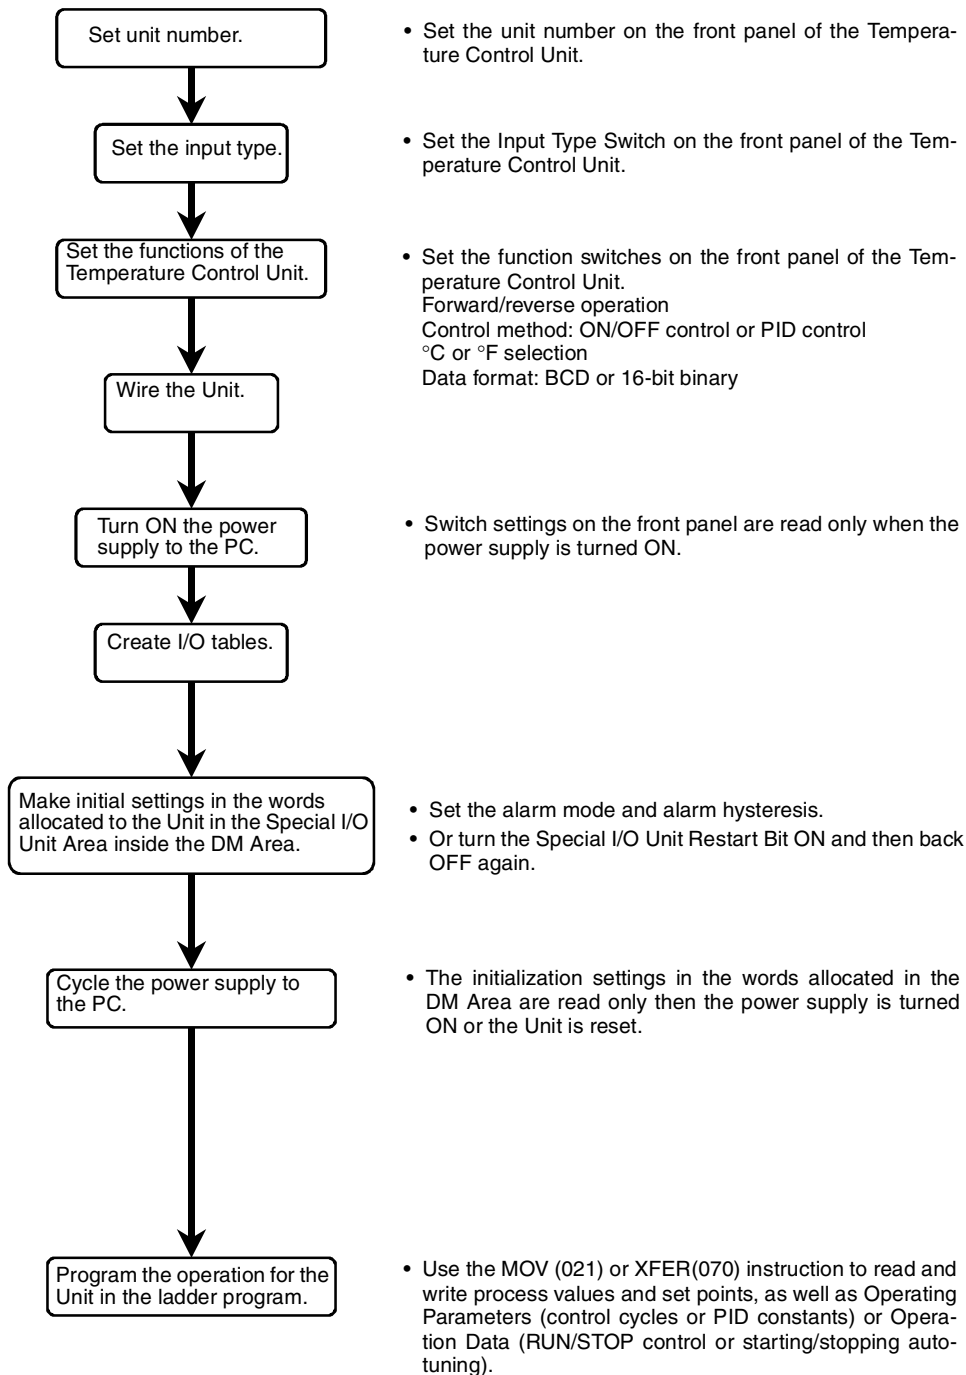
Set unit number.

• Set the unit number on the front panel of the Temperature Control Unit.

Set the input type.

• Set the Input Type Switch on the front panel of the Temperature Control Unit.

Set the functions of the Temperature Control Unit.

• Set the function switches on the front panel of the Temperature Control Unit.
Forward/reverse operation
Control method: ON/OFF control or PID control
°C or °F selection
Data format: BCD or 16-bit binary

Wire the Unit.

Turn ON the power supply to the PC.

• Switch settings on the front panel are read only when the power supply is turned ON.

Create I/O tables.

Make initial settings in the words allocated to the Unit in the Special I/O Unit Area inside the DM Area.

• Set the alarm mode and alarm hysteresis.
• Or turn the Special I/O Unit Restart Bit ON and then back OFF again.

Cycle the power supply to the PC.

• The initialization settings in the words allocated in the DM Area are read only then the power supply is turned ON or the Unit is reset.

Program the operation for the Unit in the ladder program.

• Use the MOV (021) or XFER(070) instruction to read and write process values and set points, as well as Operating Parameters (control cycles or PID constants) or Operation Data (RUN/STOP control or starting/stopping autotuning).